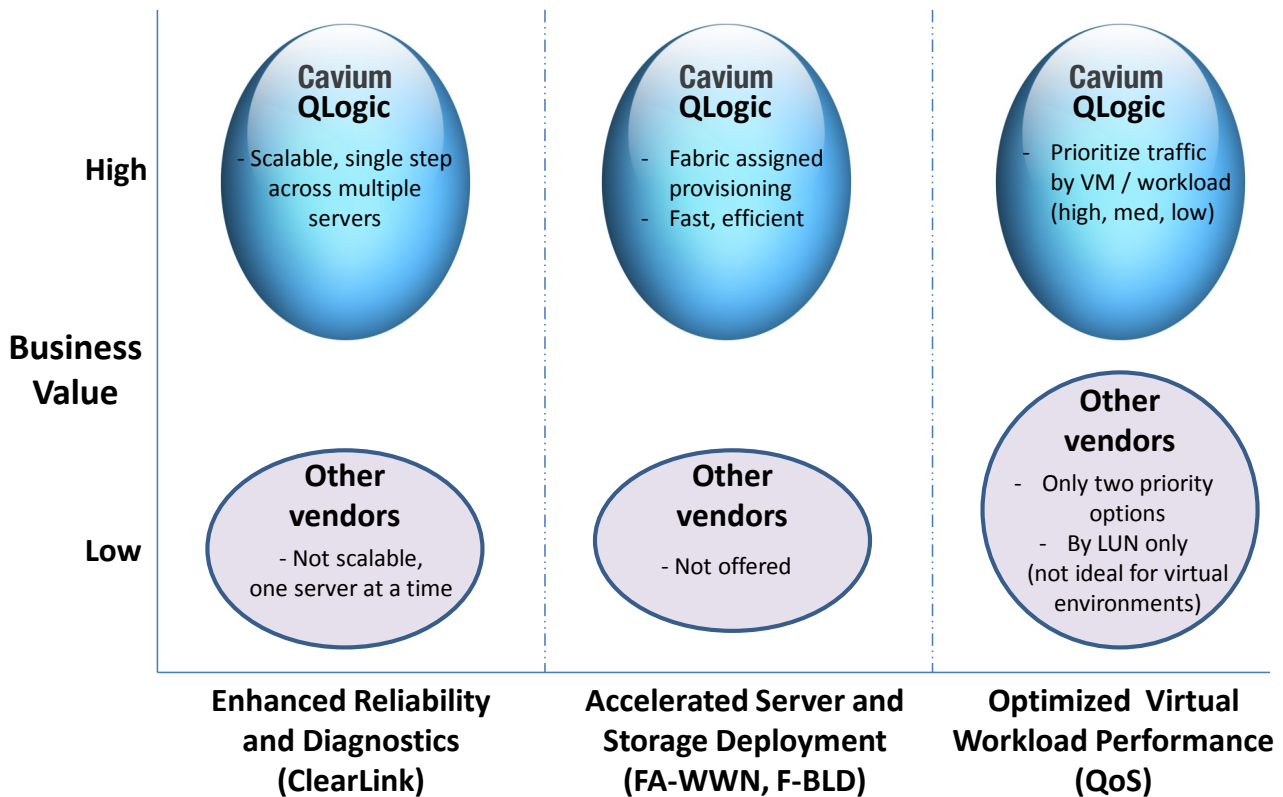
High

Business Value

Low

Cavium QLogic

- Scalable, single step across multiple servers

Other vendors

- Not scalable, one server at a time

Cavium QLogic

- Fabric assigned provisioning
- Fast, efficient

Other vendors

- Not offered

Cavium QLogic

- Prioritize traffic by VM / workload (high, med, low)

Other vendors

- Only two priority options
- By LUN only (not ideal for virtual environments)

Enhanced Reliability and Diagnostics (ClearLink)

Accelerated Server and Storage Deployment (FA-WWN, F-BLD)

Optimized Virtual Workload Performance (QoS)